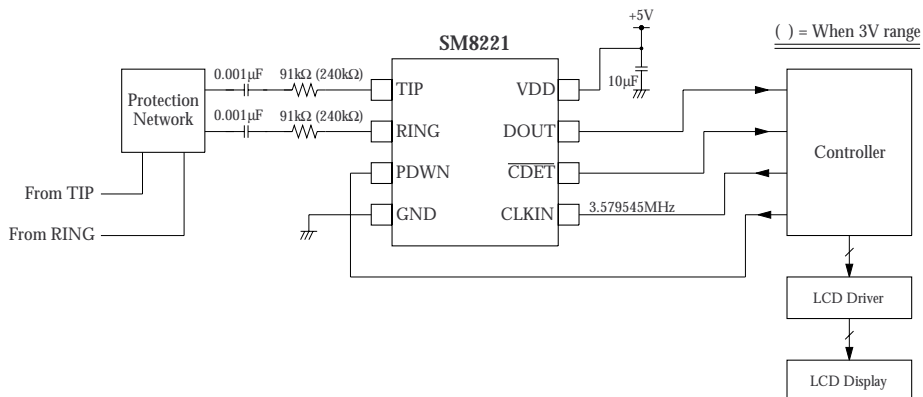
+5V

( ) = When 3V range

SM8221

Protection Network

0.001μF

91kΩ (240kΩ)

0.001μF

91kΩ (240kΩ)

TIP

RING

PDWN

GND

VDD

DOUT

$\overline{\text{CDET}}$

CLKIN

10μF

3.579545MHz

Controller

From TIP

From RING

LCD Driver

LCD Display